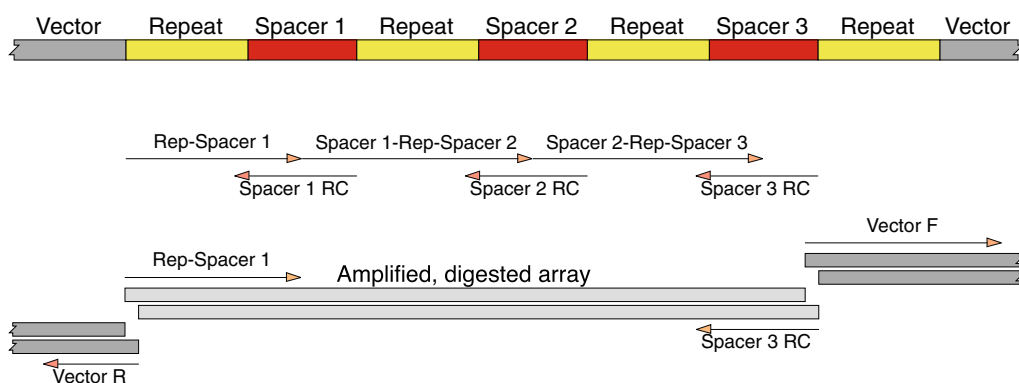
Vector Repeat Spacer 1 Repeat Spacer 2 Repeat Spacer 3 Repeat Vector

Rep-Spacer 1
Spacer 1-Rep-Spacer 2
Spacer 2-Rep-Spacer 3
Spacer 1 RC
Spacer 2 RC
Spacer 3 RC

Vector F
Rep-Spacer 1
Amplified, digested array
Spacer 3 RC
Vector R